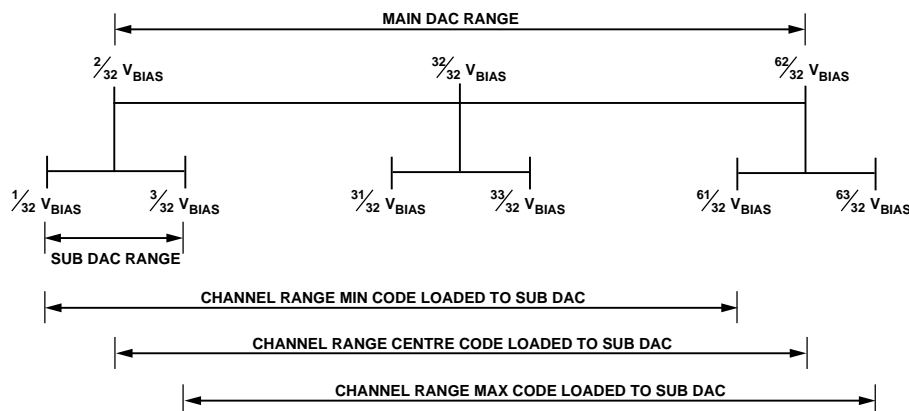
MAIN DAC RANGE

$\frac{2}{32}$ $V_{BIAS}$

$\frac{32}{32}$ $V_{BIAS}$

$\frac{62}{32}$ $V_{BIAS}$

$\frac{1}{32}$ $V_{BIAS}$

$\frac{3}{32}$ $V_{BIAS}$

$\frac{31}{32}$ $V_{BIAS}$

$\frac{33}{32}$ $V_{BIAS}$

$\frac{61}{32}$ $V_{BIAS}$

$\frac{63}{32}$ $V_{BIAS}$

SUB DAC RANGE

CHANNEL RANGE MIN CODE LOADED TO SUB DAC

CHANNEL RANGE CENTRE CODE LOADED TO SUB DAC

CHANNEL RANGE MAX CODE LOADED TO SUB DAC